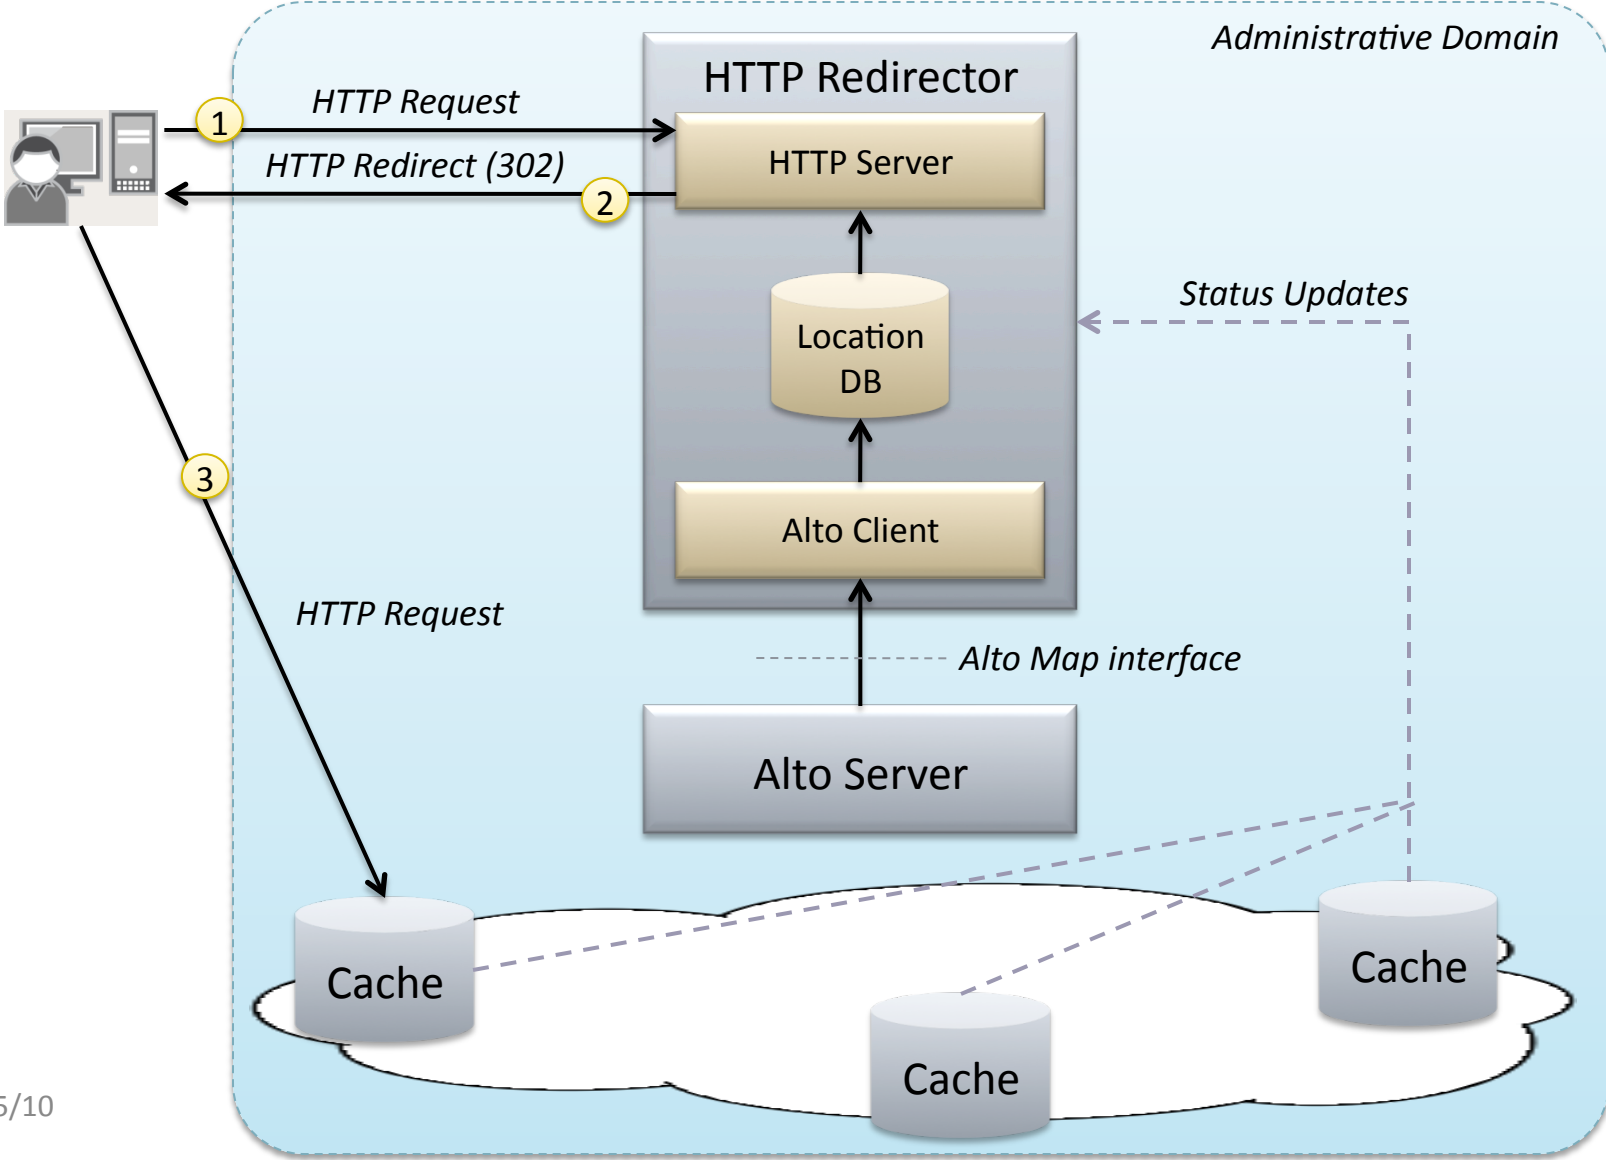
Administrative Domain

HTTP Redirector

1 HTTP Request

HTTP Server

HTTP Redirect (302) 2

Location DB

Status Updates

3

Alto Client

HTTP Request

Alto Map interface

Alto Server

Cache

Cache

Cache

5/10